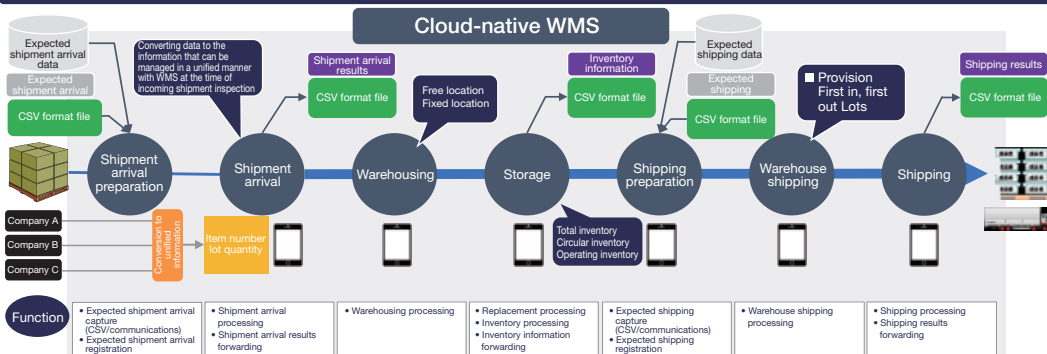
Cloud-native WMS

Expected shipment arrival data

Expected shipment arrival

CSV format file

Converting data to the information that can be managed in a unified manner with WMS at the time of incoming shipment inspection

Shipment arrival results

CSV format file

Free location
Fixed location

Inventory information

CSV format file

Expected shipping data

Expected shipping

CSV format file

■ Provision
First in, first out Lots

Shipping results

CSV format file

Shipment arrival preparation

Shipment arrival

Warehousing

Storage

Shipping preparation

Warehouse shipping

Shipping

Company A

Company B

Company C

Conversion to unified information

Item number
lot quantity

Total inventory
Circular inventory
Operating inventory

Function

• Expected shipment arrival capture (CSV/communications)
• Expected shipment arrival registration

• Shipment arrival processing
• Shipment arrival results forwarding

• Warehousing processing

• Replacement processing
• Inventory processing
• Inventory information forwarding

• Expected shipping capture (CSV/communications)
• Expected shipping registration

• Warehouse shipping processing

• Shipping processing
• Shipping results forwarding